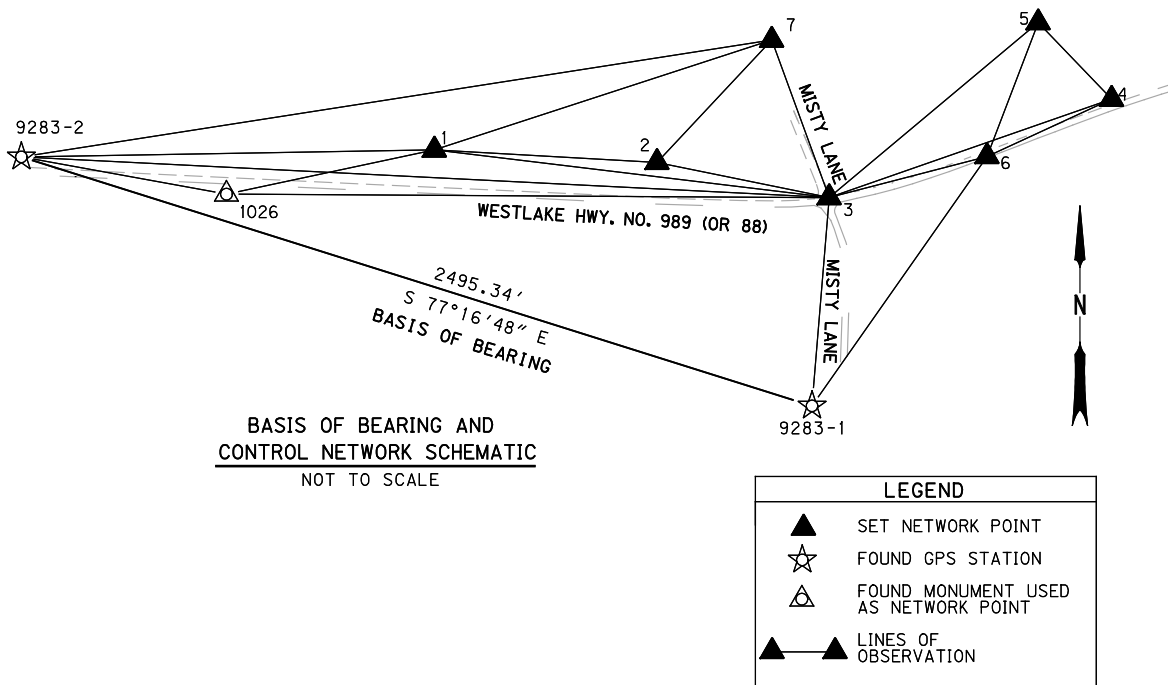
9283-2

7

5

4

1

2

MISTY LANE

6

1026

3

WESTLAKE HWY. NO. 989 (OR 88)

2495.34'
S 77°16'48" E
BASIS OF BEARING

MISTY LANE

N

9283-1

BASIS OF BEARING AND
CONTROL NETWORK SCHEMATIC
NOT TO SCALE

| LEGEND |
|---|
| SET NETWORK POINT |
| FOUND GPS STATION |
| FOUND MONUMENT USED AS NETWORK POINT |
| LINES OF OBSERVATION |